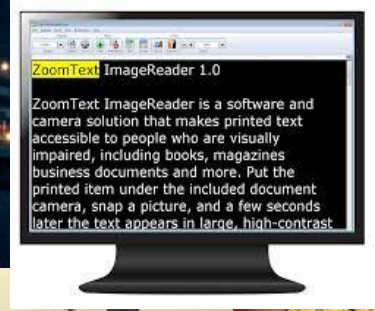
ZoomText ImageReader 1.0

ZoomText ImageReader is a software and camera solution that makes printed text accessible to people who are visually impaired, including books, magazines business documents and more. Put the printed item under the included document camera, snap a picture, and a few seconds later the text appears in large, high-contrast